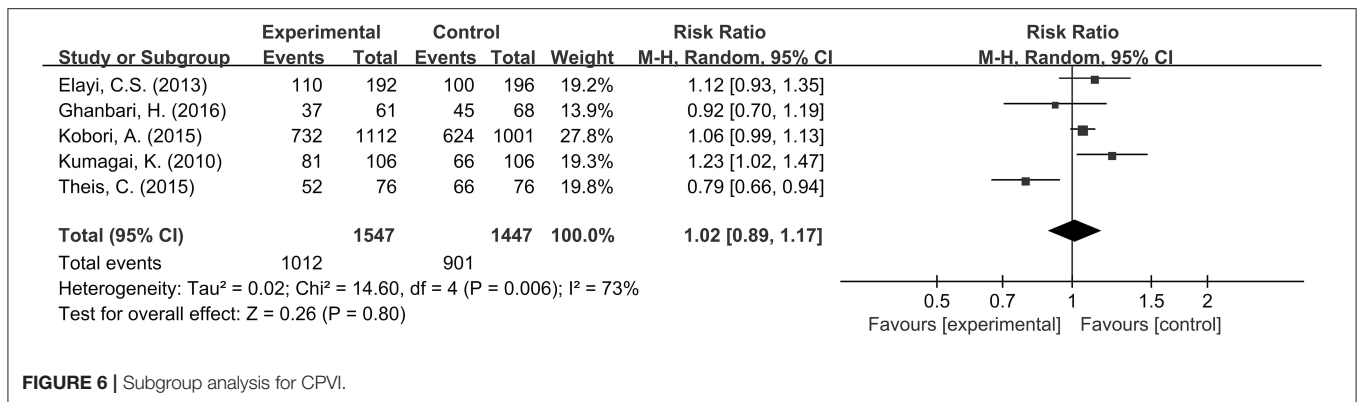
| Study or Subgroup | Experimental Events | Experimental Total | Control Events | Control Total | Weight | Risk Ratio M-H, Random, 95% CI |
|---|---|---|---|---|---|---|
| Elayi, C.S. (2013) | 110 | 192 | 100 | 196 | 19.2% | 1.12 [0.93, 1.35] |
| Ghanbari, H. (2016) | 37 | 61 | 45 | 68 | 13.9% | 0.92 [0.70, 1.19] |
| Kobori, A. (2015) | 732 | 1112 | 624 | 1001 | 27.8% | 1.06 [0.99, 1.13] |
| Kumagai, K. (2010) | 81 | 106 | 66 | 106 | 19.3% | 1.23 [1.02, 1.47] |
| Theis, C. (2015) | 52 | 76 | 66 | 76 | 19.8% | 0.79 [0.66, 0.94] |
| **Total (95% CI)** | | **1547** | | **1447** | **100.0%** | **1.02 [0.89, 1.17]** |
| Total events | 1012 | | 901 | | | |

Heterogeneity: Tau² = 0.02; Chi² = 14.60, df = 4 (P = 0.006); I² = 73%
Test for overall effect: Z = 0.26 (P = 0.80)

Risk Ratio
M-H, Random, 95% CI

0.5 0.7 1 1.5 2
Favours [experimental] Favours [control]

FIGURE 6 | Subgroup analysis for CPVI.